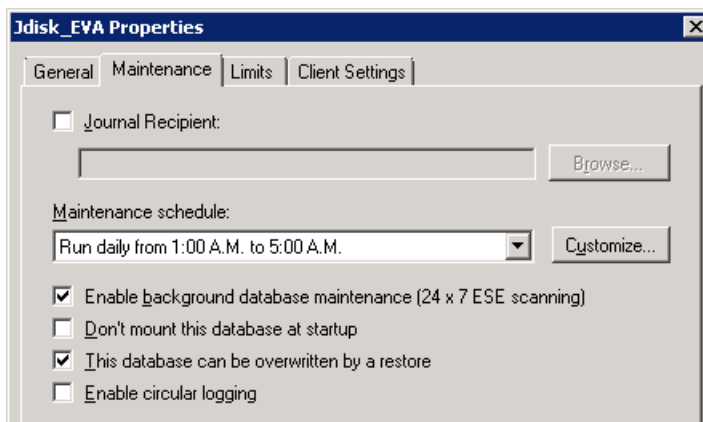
Jdisk_EVA Properties

General | Maintenance | Limits | Client Settings

Journal Recipient:

Browse...

Maintenance schedule:

Run daily from 1:00 A.M. to 5:00 A.M.

Customize...

Enable background database maintenance (24 x 7 ESE scanning)

Don't mount this database at startup

This database can be overwritten by a restore

Enable circular logging